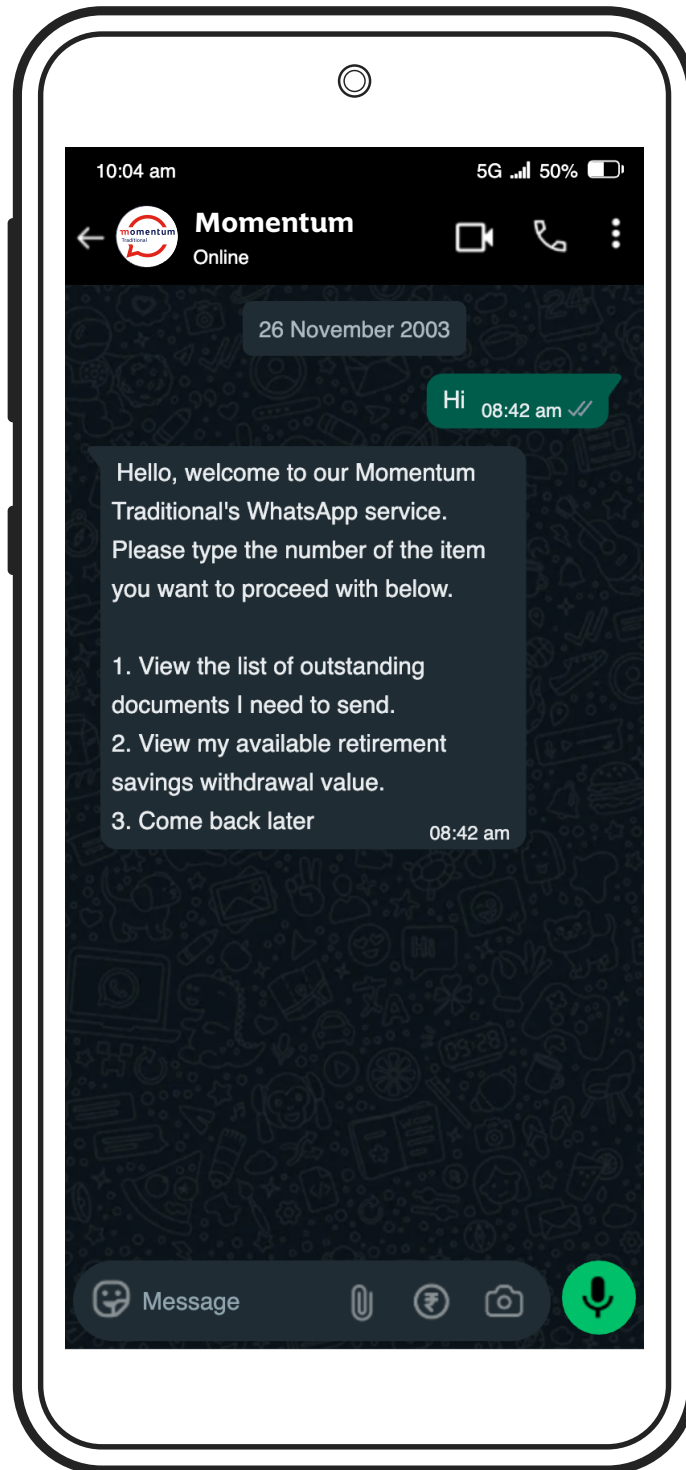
10:04 am

5G 50%

momentum Traditional

Momentum

Online

26 November 2003

Hi 08:42 am

Hello, welcome to our Momentum Traditional's WhatsApp service. Please type the number of the item you want to proceed with below.

1. View the list of outstanding documents I need to send.
2. View my available retirement savings withdrawal value.
3. Come back later

08:42 am

Message